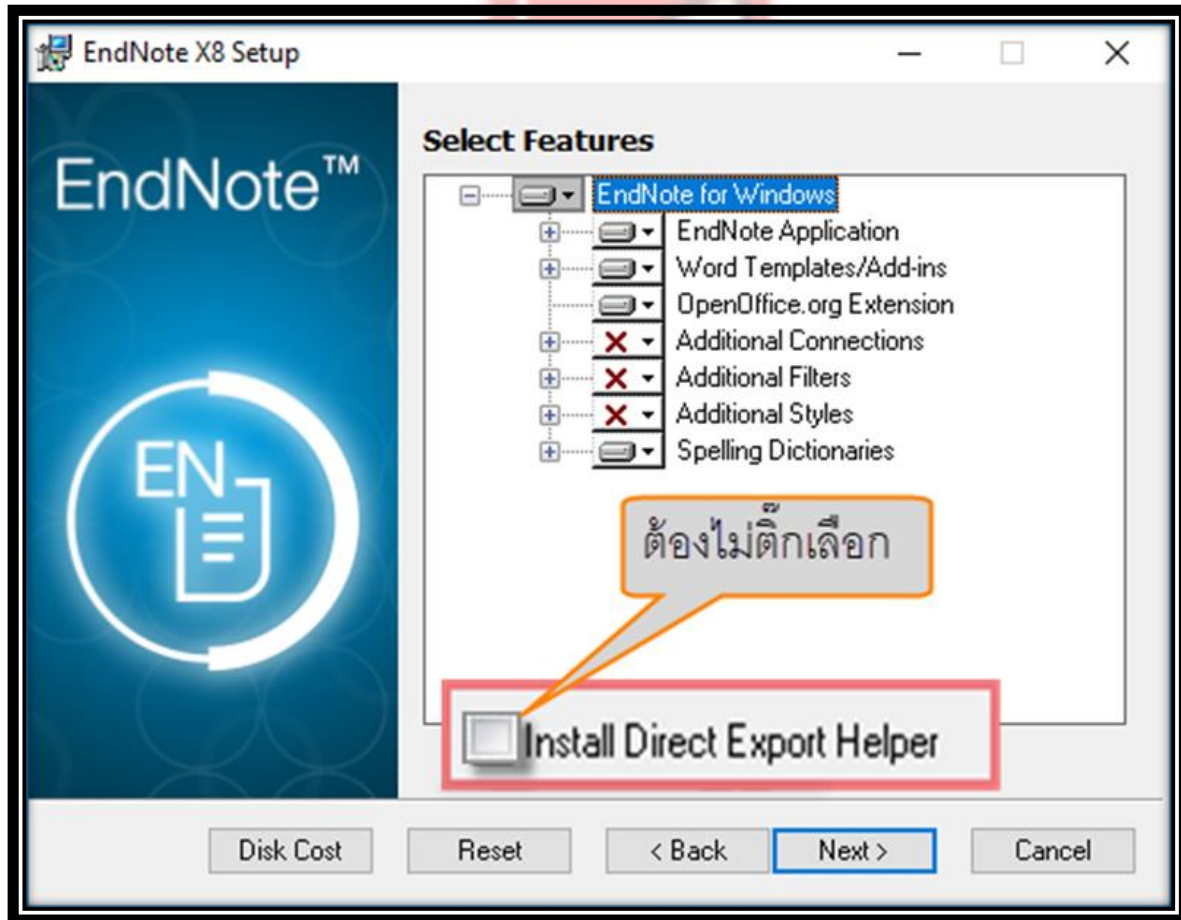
EndNote X8 Setup

EndNote™

EN

Select Features

EndNote for Windows
EndNote Application
Word Templates/Add-ins
OpenOffice.org Extension
Additional Connections
Additional Filters
Additional Styles
Spelling Dictionaries

ต้องไม่ติ๊กเลือก

Install Direct Export Helper

Disk Cost
Reset
< Back
Next >
Cancel